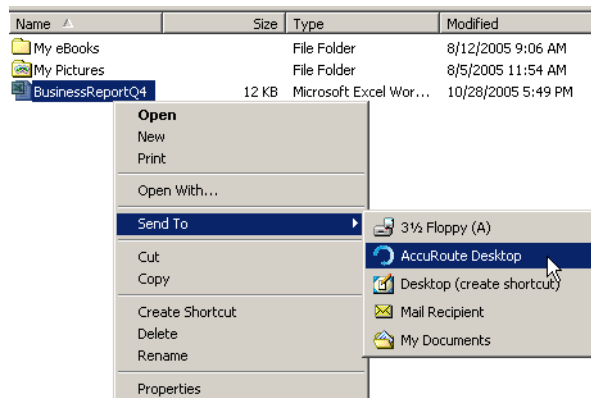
| Name | Size | Type | Modified |
|---|---|---|---|
| My eBooks | | File Folder | 8/12/2005 9:06 AM |
| My Pictures | | File Folder | 8/5/2005 11:54 AM |
| BusinessReportQ4 | 12 KB | Microsoft Excel Wor... | 10/28/2005 5:49 PM |

Open
New
Print
Open With...
Send To
Cut
Copy
Create Shortcut
Delete
Rename
Properties

3½ Floppy (A)
AccuRoute Desktop
Desktop (create shortcut)
Mail Recipient
My Documents